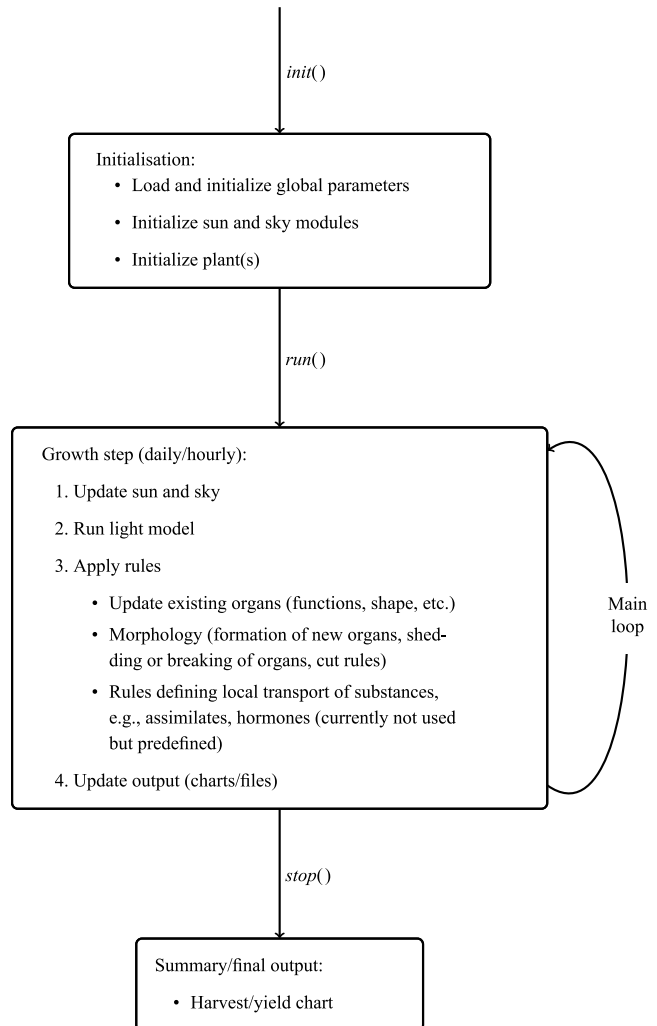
init()

Initialisation:
• Load and initialize global parameters
• Initialize sun and sky modules
• Initialize plant(s)

run()

Growth step (daily/hourly):
1. Update sun and sky
2. Run light model
3. Apply rules
• Update existing organs (functions, shape, etc.)
• Morphology (formation of new organs, shedding or breaking of organs, cut rules)
• Rules defining local transport of substances, e.g., assimilates, hormones (currently not used but predefined)
4. Update output (charts/files)

Main loop

stop()

Summary/final output:
• Harvest/yield chart